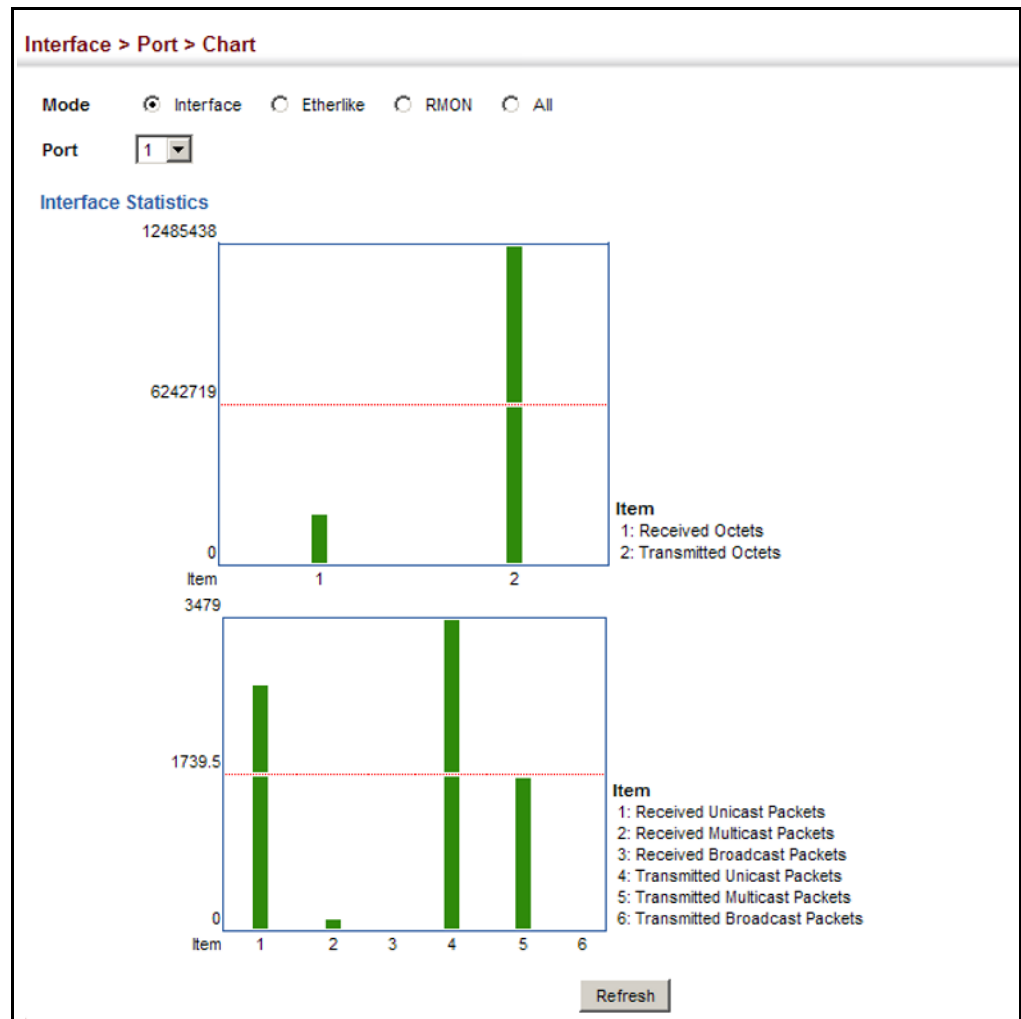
Interface > Port > Chart

Mode Interface Etherlike RMON All

Port 1

Interface Statistics

12485438

6242719

0

Item 1 2

Item
1: Received Octets
2: Transmitted Octets

3479

1739.5

0

Item 1 2 3 4 5 6

Item
1: Received Unicast Packets
2: Received Multicast Packets
3: Received Broadcast Packets
4: Transmitted Unicast Packets
5: Transmitted Multicast Packets
6: Transmitted Broadcast Packets

Refresh